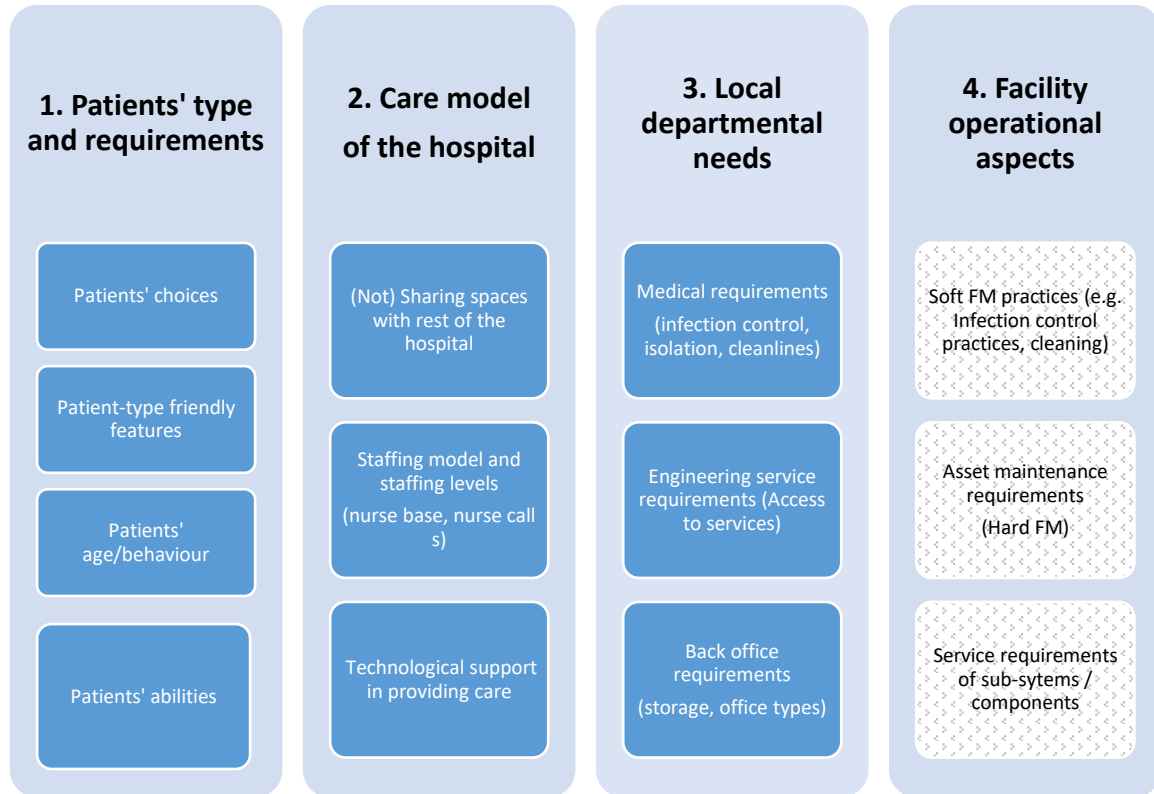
1. Patients' type and requirements

Patients' choices

Patient-type friendly features

Patients' age/behaviour

Patients' abilities

2. Care model of the hospital

(Not) Sharing spaces with rest of the hospital

Staffing model and staffing levels

(nurse base, nurse call s)

Technological support in providing care

3. Local departmental needs

Medical requirements

(infection control, isolation, cleanlines)

Engineering service requirements (Access to services)

Back office requirements

(storage, office types)

4. Facility operational aspects

Soft FM practices (e.g. Infection control practices, cleaning)

Asset maintenance requirements

(Hard FM)

Service requirements of sub-sytems / components